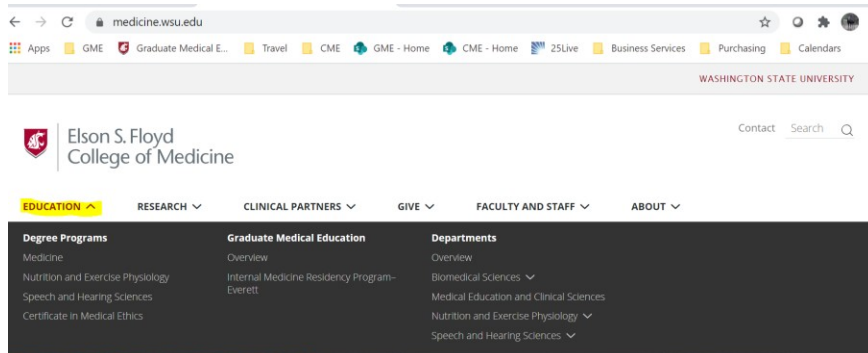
medicine.wsu.edu

Apps GME Graduate Medical E... Travel CME GME - Home CME - Home 25Live Business Services Purchasing Calendars

WASHINGTON STATE UNIVERSITY

Elson S. Floyd College of Medicine

Contact Search

EDUCATION RESEARCH CLINICAL PARTNERS GIVE FACULTY AND STAFF ABOUT

Degree Programs
Medicine
Nutrition and Exercise Physiology
Speech and Hearing Sciences
Certificate in Medical Ethics

Graduate Medical Education
Overview
Internal Medicine Residency Program–Everett

Departments
Overview
Biomedical Sciences
Medical Education and Clinical Sciences
Nutrition and Exercise Physiology
Speech and Hearing Sciences